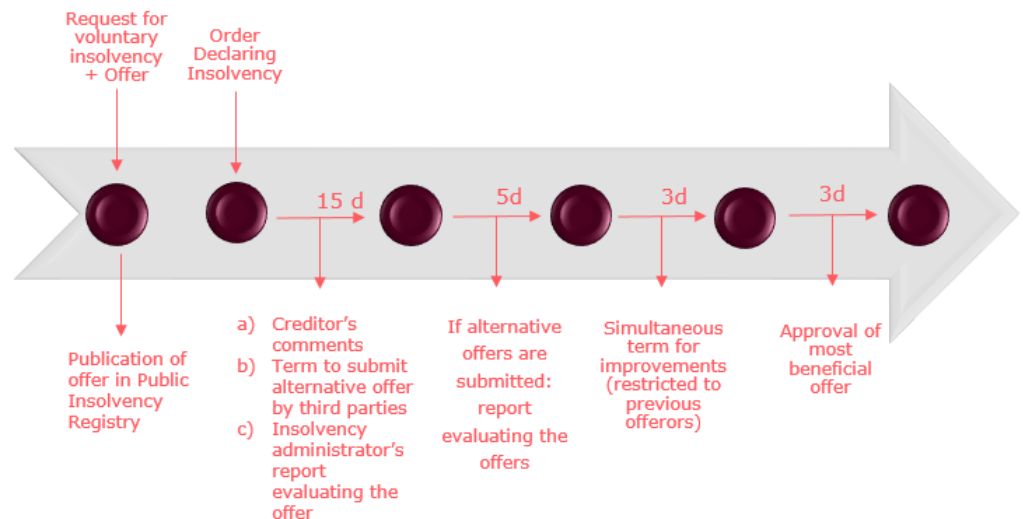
Request for voluntary insolvency + Offer

Order Declaring Insolvency

15 d

5d

3d

3d

Publication of offer in Public Insolvency Registry

a) Creditor's comments
b) Term to submit alternative offer by third parties
c) Insolvency administrator's report evaluating the offer

If alternative offers are submitted: report evaluating the offers

Simultaneous term for improvements (restricted to previous offerors)

Approval of most beneficial offer